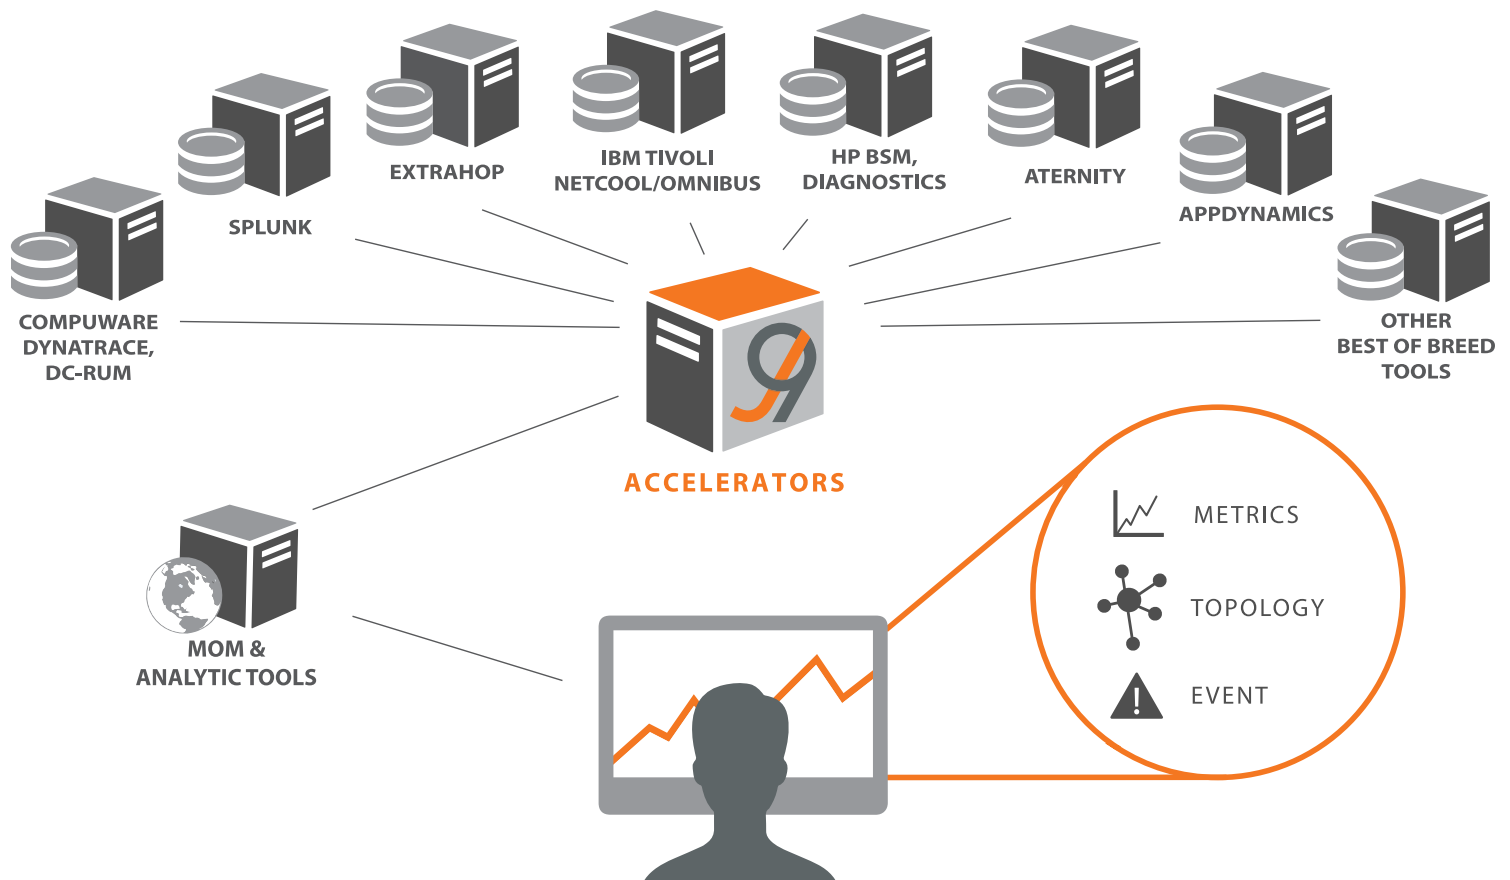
EXTRAHOP

IBM TIVOLI NETCOOL/OMNIBUS

HP BSM, DIAGNOSTICS

ATERNITY

SPLUNK

APPDYNAMICS

COMPUWARE DYNATRACE, DC-RUM

OTHER BEST OF BREED TOOLS

ACCELERATORS

MOM & ANALYTIC TOOLS

METRICS

TOPOLOGY

EVENT